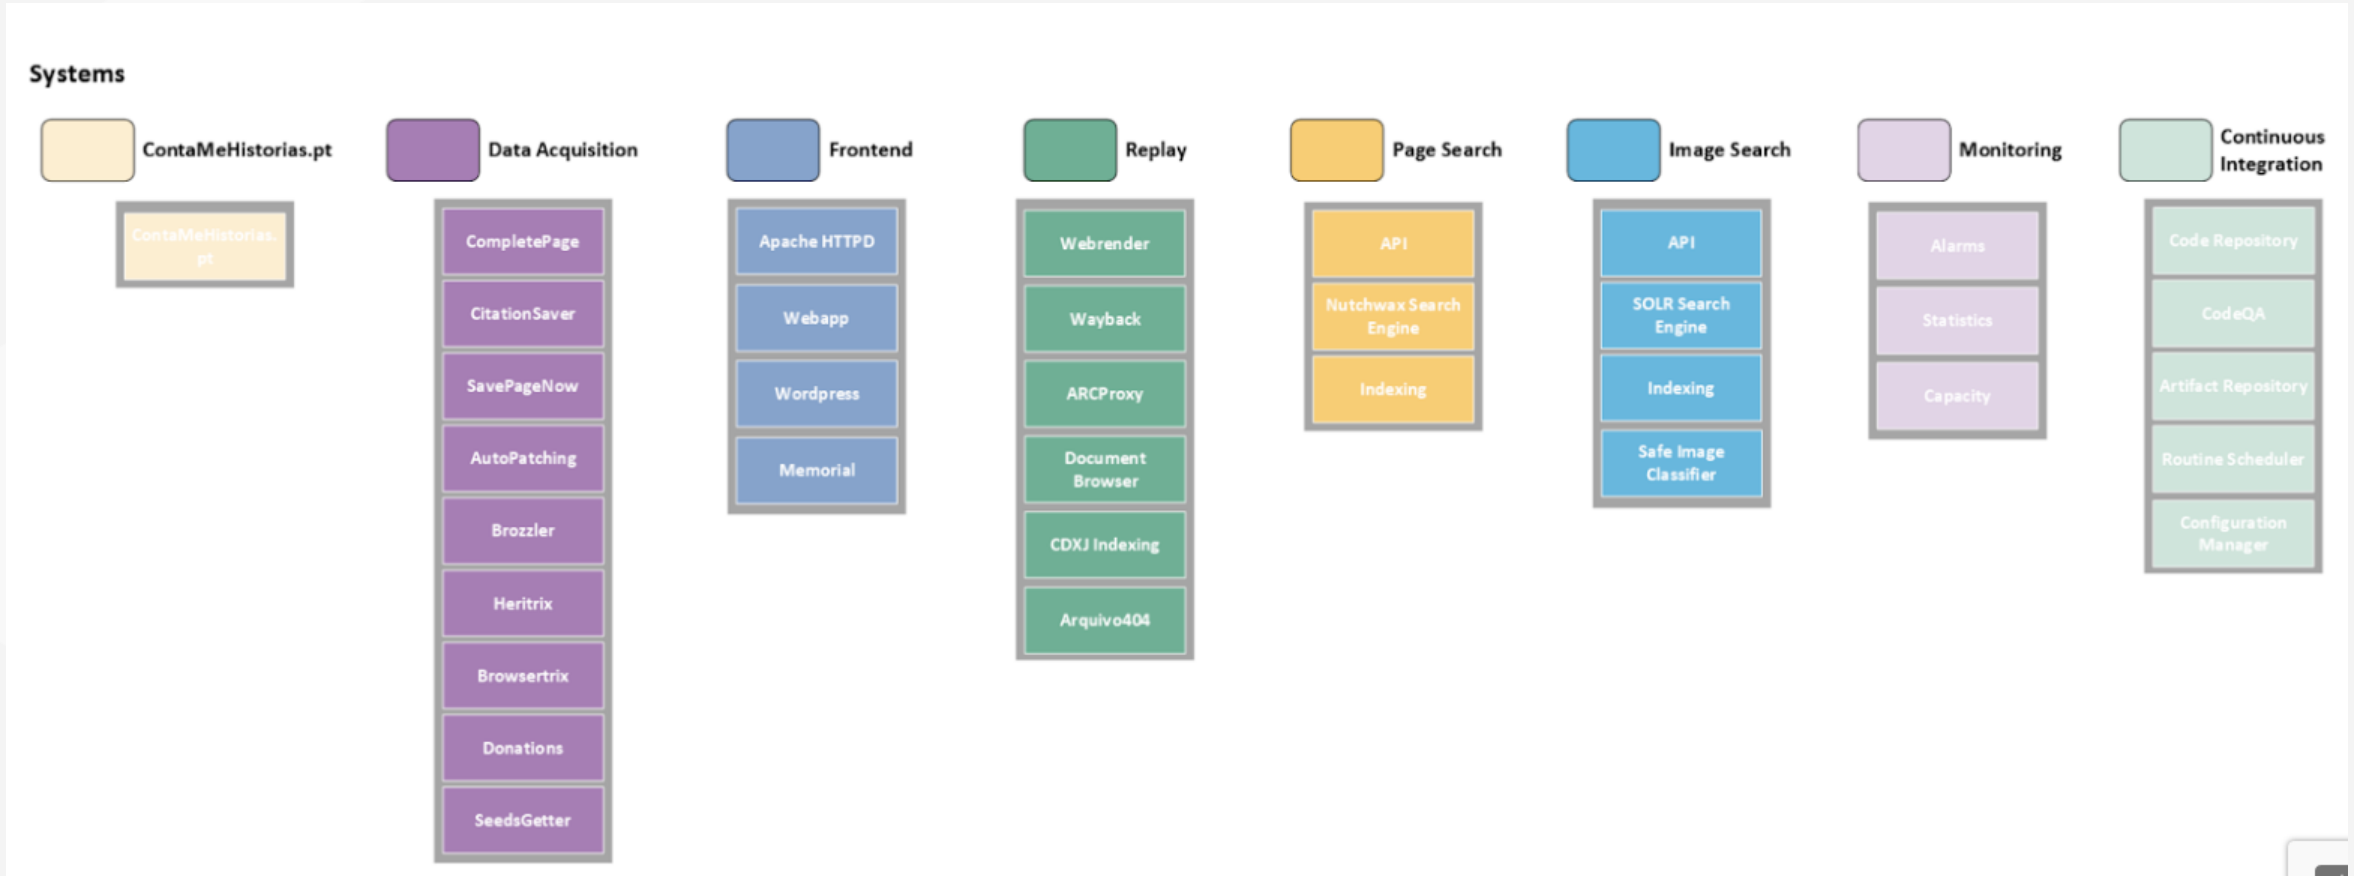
Systems

ContaMeHistorias.pt

ContaMeHistorias.pt

Data Acquisition

CompletePage

CitationSaver

SavePageNow

AutoPatching

Brozzler

Heritrix

Browsertrix

Donations

SeedsGetter

Frontend

Apache HTTPD

Webapp

Wordpress

Memorial

Replay

Webrender

Wayback

ARCProxy

Document Browser

CDXJ Indexing

Arquivo404

Page Search

API

Nutchwax Search Engine

Indexing

Image Search

API

SOLR Search Engine

Indexing

Safe Image Classifier

Monitoring

Alarms

Statistics

Capacity

Continuous Integration

Code Repository

CodeQA

Artifact Repository

Routine Scheduler

Configuration Manager